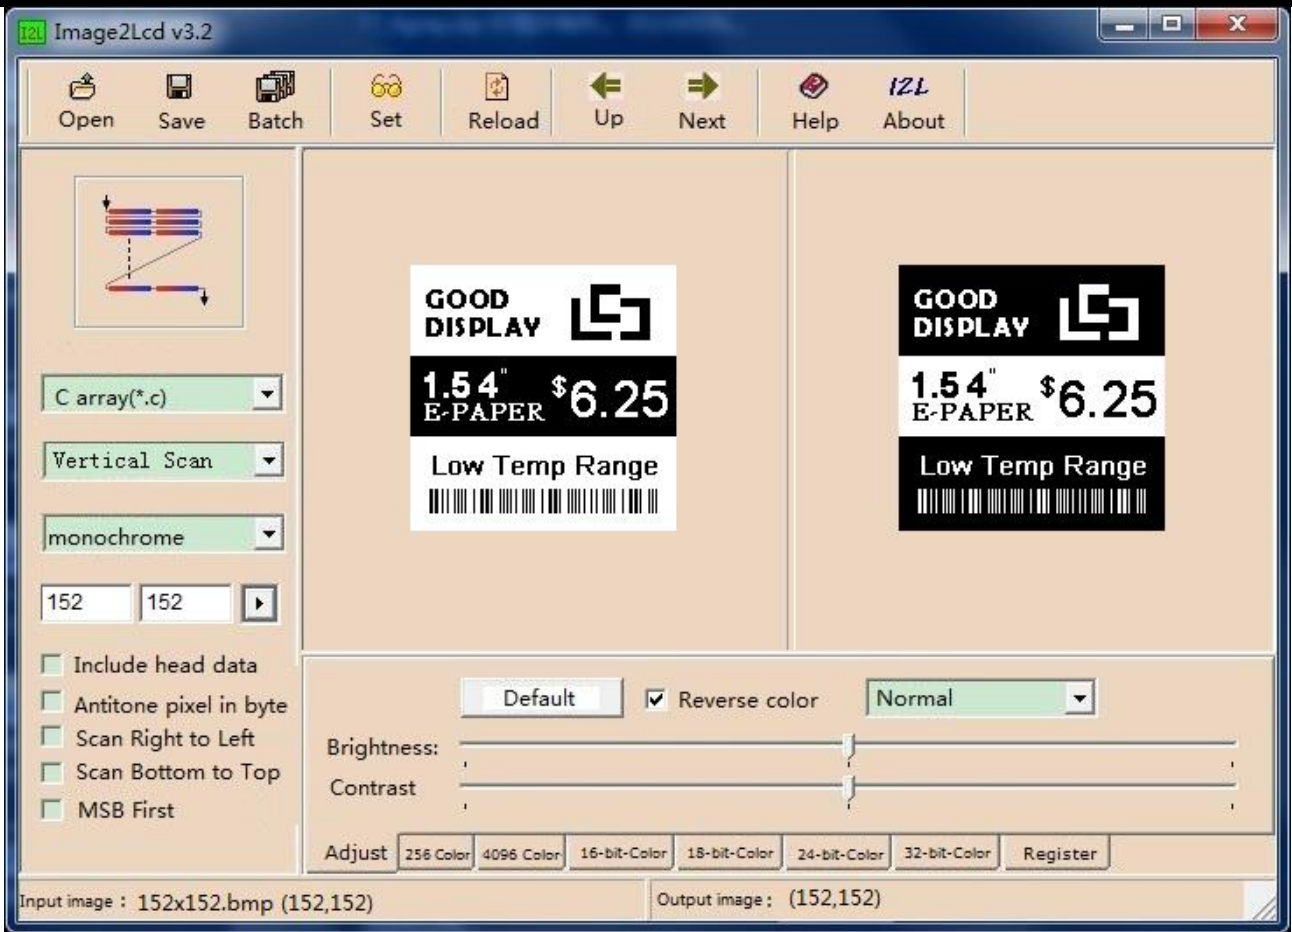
I2L Image2Lcd v3.2

Open Save Batch Set Reload Up Next Help IZL About

C array(*.c)

Vertical Scan

monochrome

152 152

Include head data

Antitone pixel in byte

Scan Right to Left

Scan Bottom to Top

MSB First

GOOD DISPLAY

1.54" E-PAPER $6.25

Low Temp Range

GOOD DISPLAY

1.54" E-PAPER $6.25

Low Temp Range

Default

Reverse color

Normal

Brightness:

Contrast

Adjust 256 Color 4096 Color 16-bit-Color 18-bit-Color 24-bit-Color 32-bit-Color Register

Input image : 152x152.bmp (152,152)

Output image : (152,152)